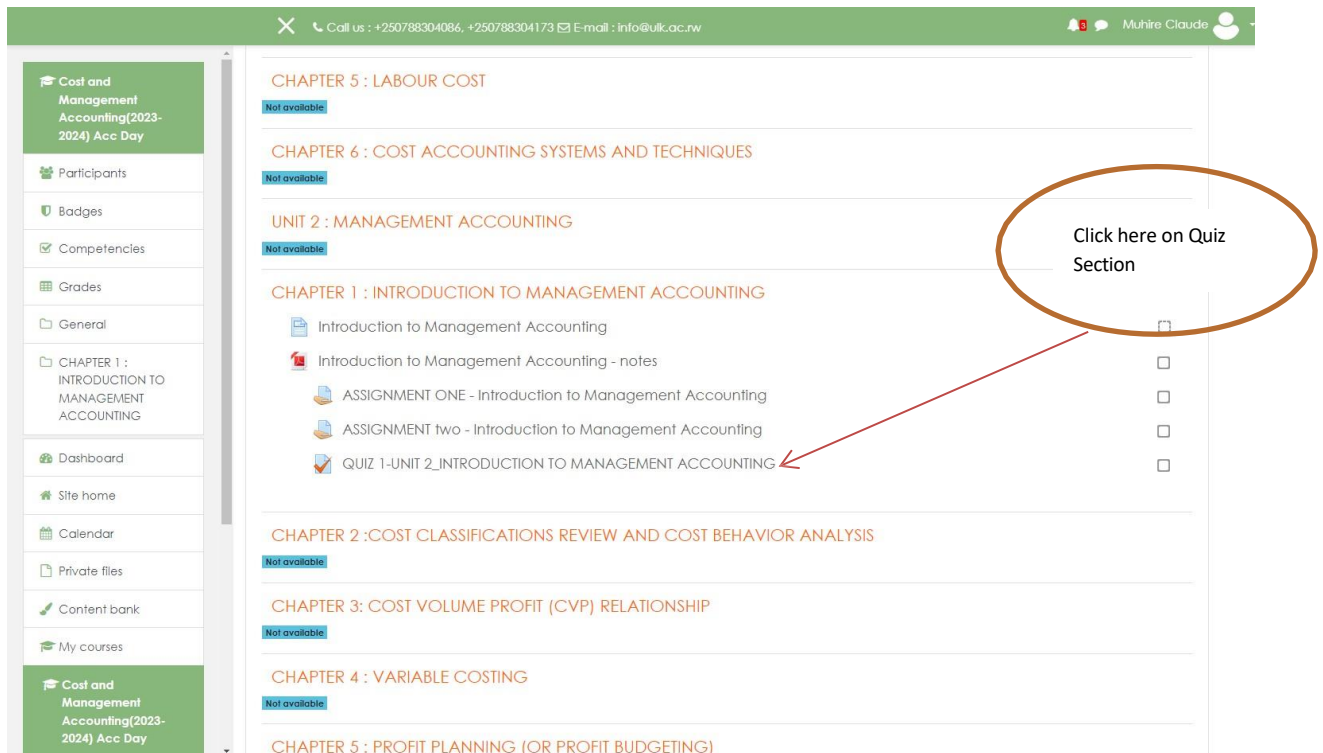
Call us : +250788304086, +250788304173 E-mail : info@ulk.ac.rw

3

Muhire Claude

Cost and Management Accounting(2023-2024) Acc Day

Participants

Badges

Competencies

Grades

General

CHAPTER 1 : INTRODUCTION TO MANAGEMENT ACCOUNTING

Dashboard

Site home

Calendar

Private files

Content bank

My courses

Cost and Management Accounting(2023-2024) Acc Day

CHAPTER 5 : LABOUR COST

Not available

CHAPTER 6 : COST ACCOUNTING SYSTEMS AND TECHNIQUES

Not available

UNIT 2 : MANAGEMENT ACCOUNTING

Not available

Click here on Quiz Section

CHAPTER 1 : INTRODUCTION TO MANAGEMENT ACCOUNTING

Introduction to Management Accounting

Introduction to Management Accounting - notes

ASSIGNMENT ONE - Introduction to Management Accounting

ASSIGNMENT two - Introduction to Management Accounting

QUIZ 1-UNIT 2_INTRODUCTION TO MANAGEMENT ACCOUNTING

CHAPTER 2 :COST CLASSIFICATIONS REVIEW AND COST BEHAVIOR ANALYSIS

Not available

CHAPTER 3: COST VOLUME PROFIT (CVP) RELATIONSHIP

Not available

CHAPTER 4 : VARIABLE COSTING

Not available

CHAPTER 5 : PROFIT PLANNING (OR PROFIT BUDGETING)